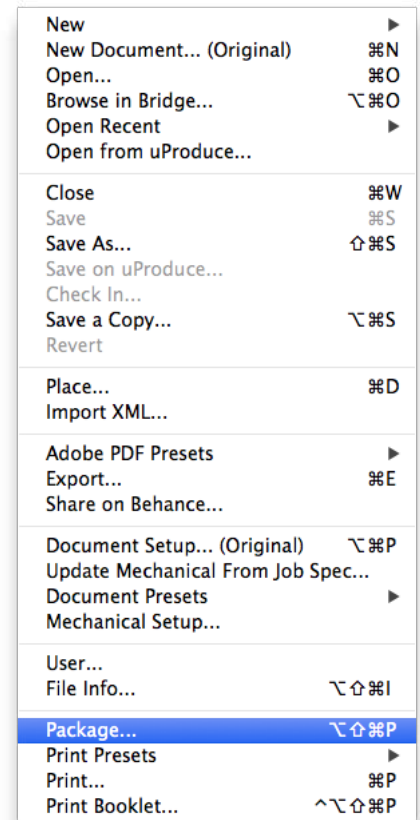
New ▸
New Document... (Original) ⌘N
Open... ⌘O
Browse in Bridge... ⌥⌘O
Open Recent ▸
Open from uProduce...

Close ⌘W
Save ⌘S
Save As... ⇧⌘S
Save on uProduce...
Check In...
Save a Copy... ⌥⌘S
Revert

Place... ⌘D
Import XML...

Adobe PDF Presets ▸
Export... ⌘E
Share on Behance...

Document Setup... (Original) ⌥⌘P
Update Mechanical From Job Spec...
Document Presets ▸
Mechanical Setup...

User...
File Info... ⌥⇧⌘I

Package... ⌥⇧⌘P
Print Presets ▸
Print... ⌘P
Print Booklet... ^⌥⇧⌘P